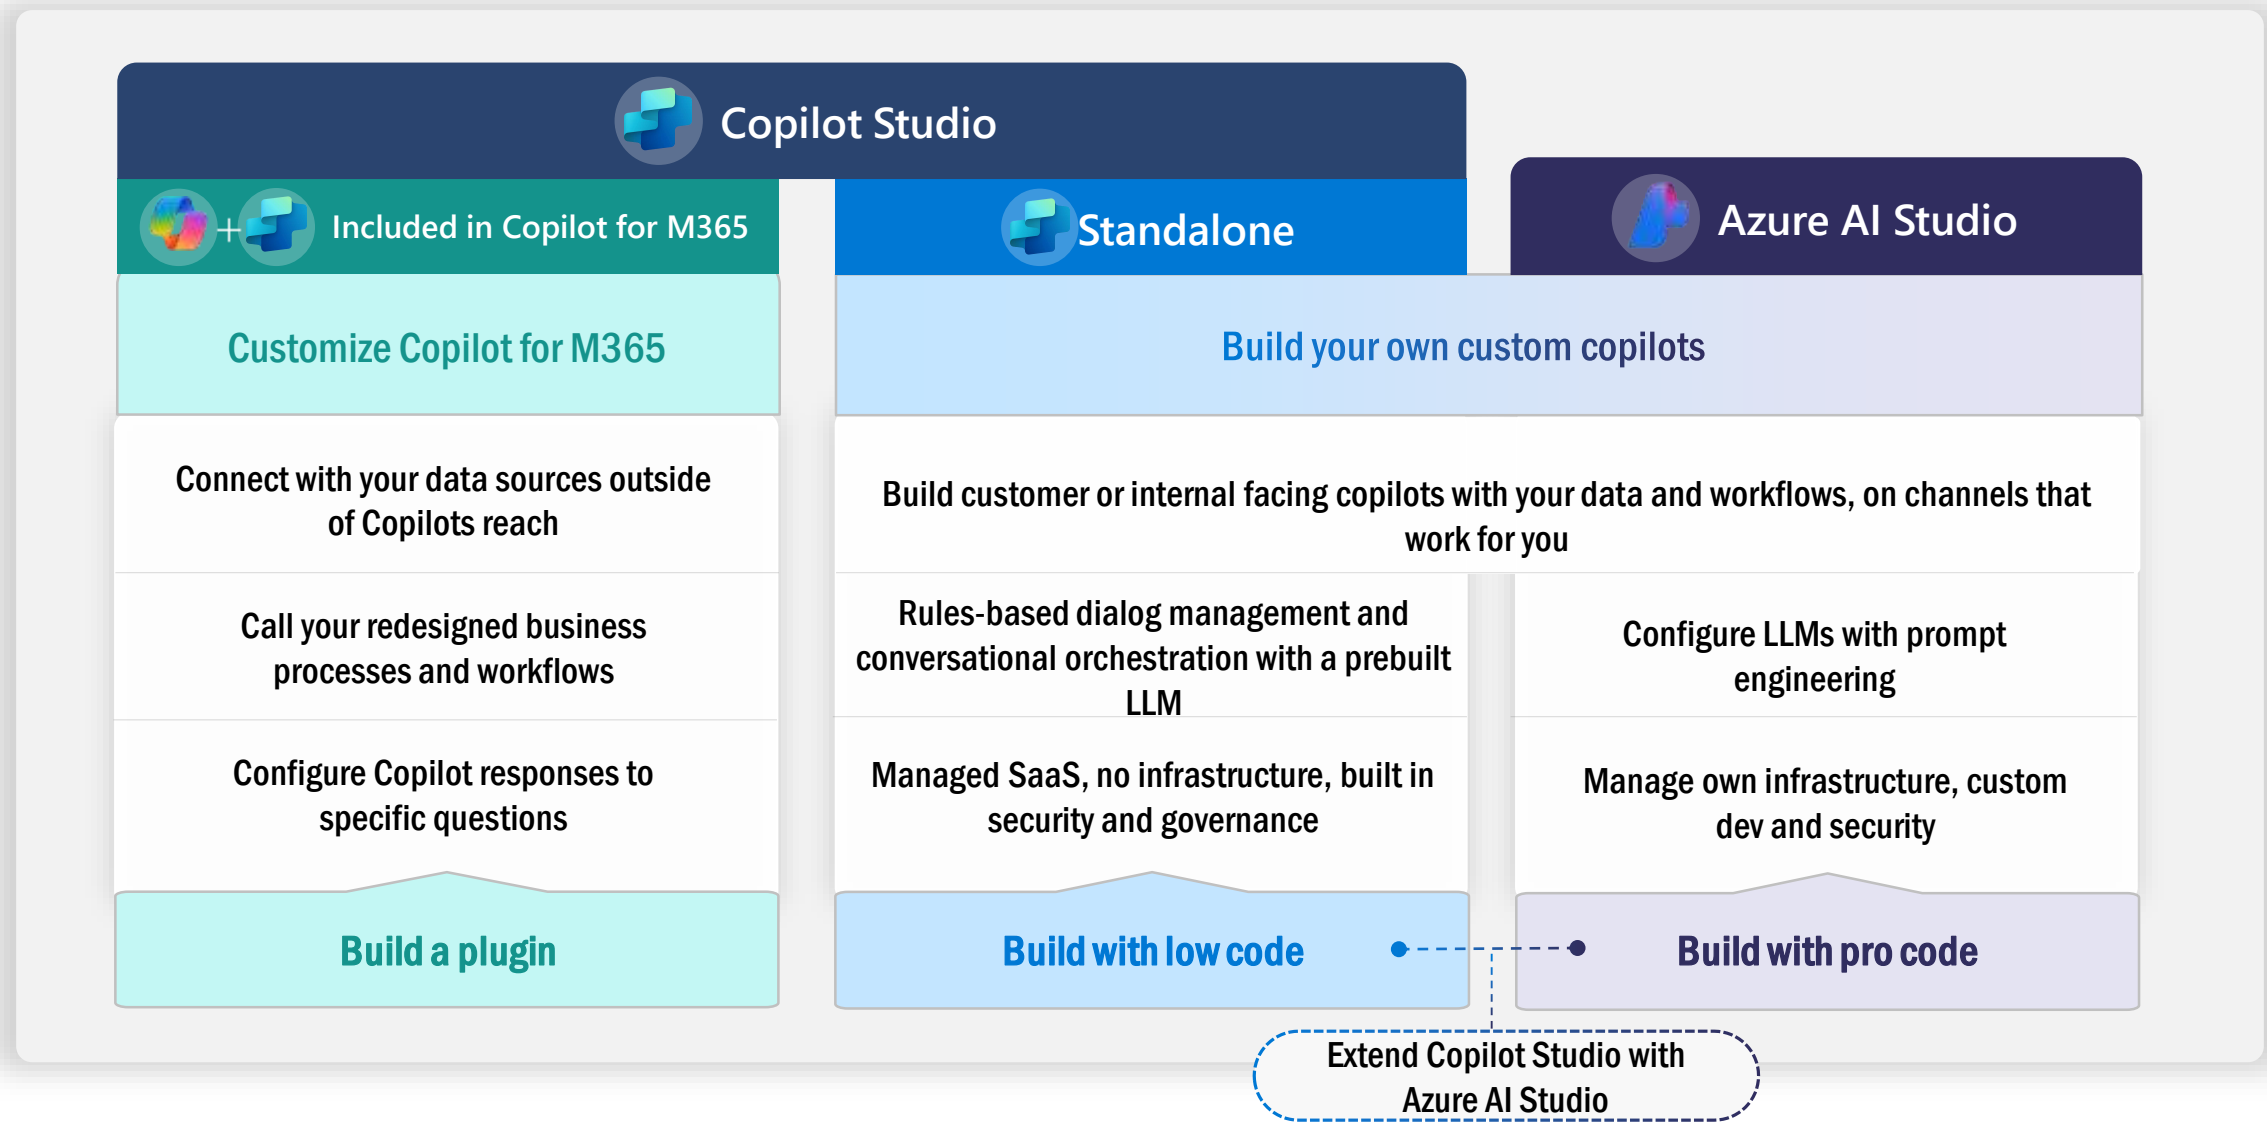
Copilot Studio

+ Included in Copilot for M365

Standalone

Azure AI Studio

Customize Copilot for M365

Build your own custom copilots

Connect with your data sources outside of Copilots reach

Call your redesigned business processes and workflows

Configure Copilot responses to specific questions

Build a plugin

Build customer or internal facing copilots with your data and workflows, on channels that work for you

Rules-based dialog management and conversational orchestration with a prebuilt LLM

Managed SaaS, no infrastructure, built in security and governance

Build with low code

Configure LLMs with prompt engineering

Manage own infrastructure, custom dev and security

Build with pro code

Extend Copilot Studio with Azure AI Studio